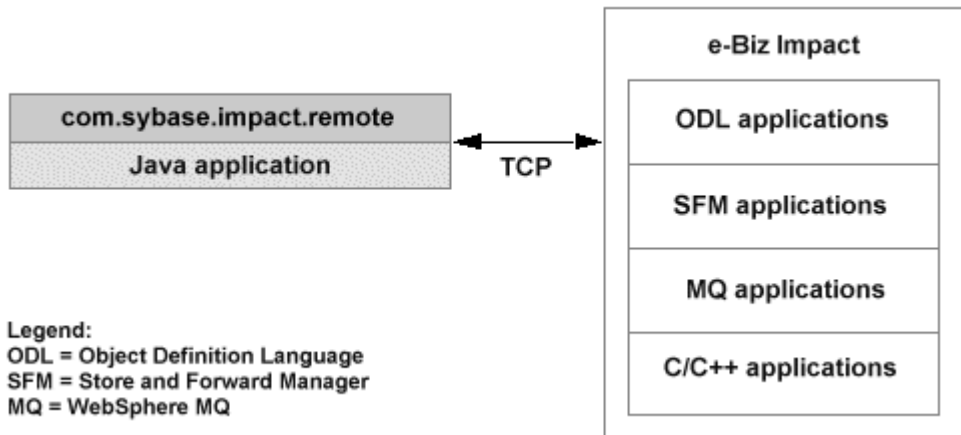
com.sybase.impact.remote

Java application

TCP

e-Biz Impact

ODL applications

SFM applications

MQ applications

C/C++ applications

Legend:
ODL = Object Definition Language
SFM = Store and Forward Manager
MQ = WebSphere MQ